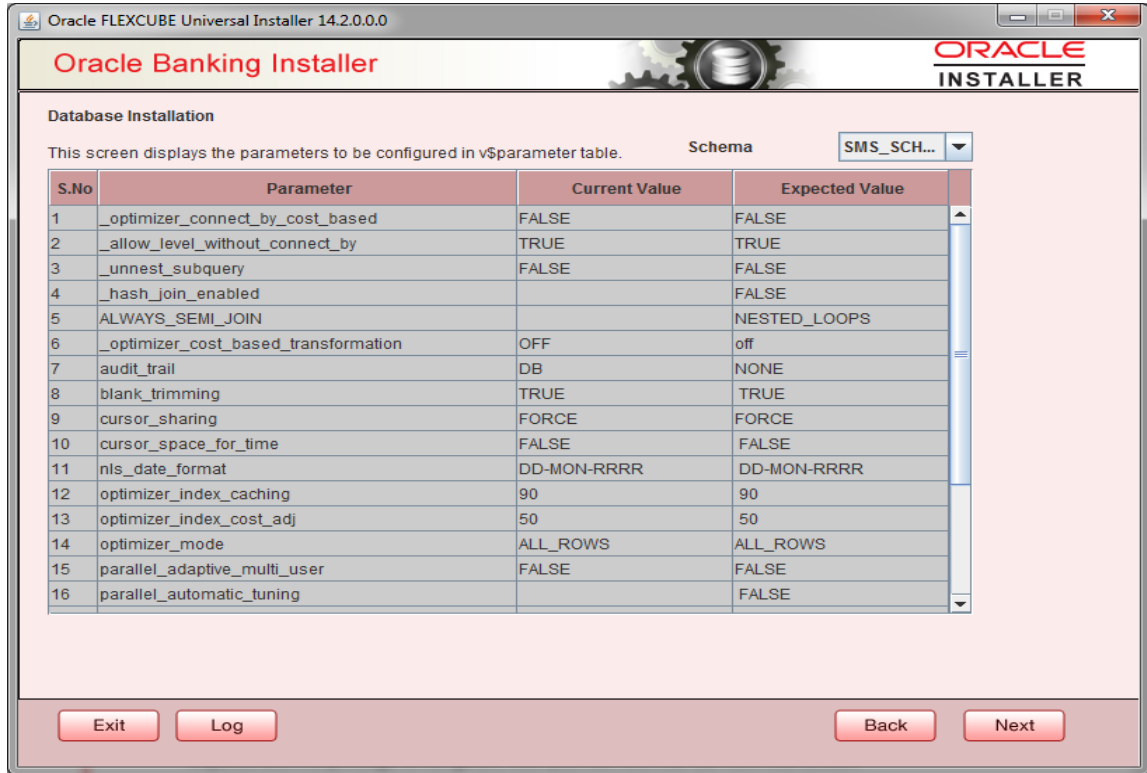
Oracle FLEXCUBE Universal Installer 14.2.0.0.0

Oracle Banking Installer

ORACLE
INSTALLER

Database Installation

This screen displays the parameters to be configured in v$parameter table.

Schema SMS_SCH...

| S.No | Parameter | Current Value | Expected Value |
|---|---|---|---|
| 1 | _optimizer_connect_by_cost_based | FALSE | FALSE |
| 2 | _allow_level_without_connect_by | TRUE | TRUE |
| 3 | _unnest_subquery | FALSE | FALSE |
| 4 | _hash_join_enabled | | FALSE |
| 5 | ALWAYS_SEMI_JOIN | | NESTED_LOOPS |
| 6 | _optimizer_cost_based_transformation | OFF | off |
| 7 | audit_trail | DB | NONE |
| 8 | blank_trimming | TRUE | TRUE |
| 9 | cursor_sharing | FORCE | FORCE |
| 10 | cursor_space_for_time | FALSE | FALSE |
| 11 | nls_date_format | DD-MON-RRRR | DD-MON-RRRR |
| 12 | optimizer_index_caching | 90 | 90 |
| 13 | optimizer_index_cost_adj | 50 | 50 |
| 14 | optimizer_mode | ALL_ROWS | ALL_ROWS |
| 15 | parallel_adaptive_multi_user | FALSE | FALSE |
| 16 | parallel_automatic_tuning | | FALSE |

Exit Log Back Next